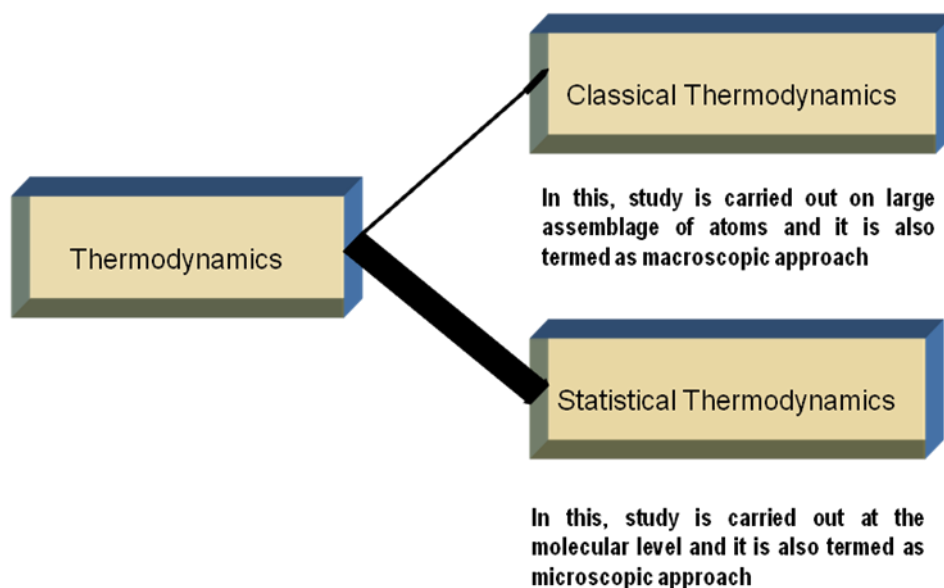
Thermodynamics

Classical Thermodynamics

In this, study is carried out on large assemblage of atoms and it is also termed as macroscopic approach

Statistical Thermodynamics

In this, study is carried out at the molecular level and it is also termed as microscopic approach